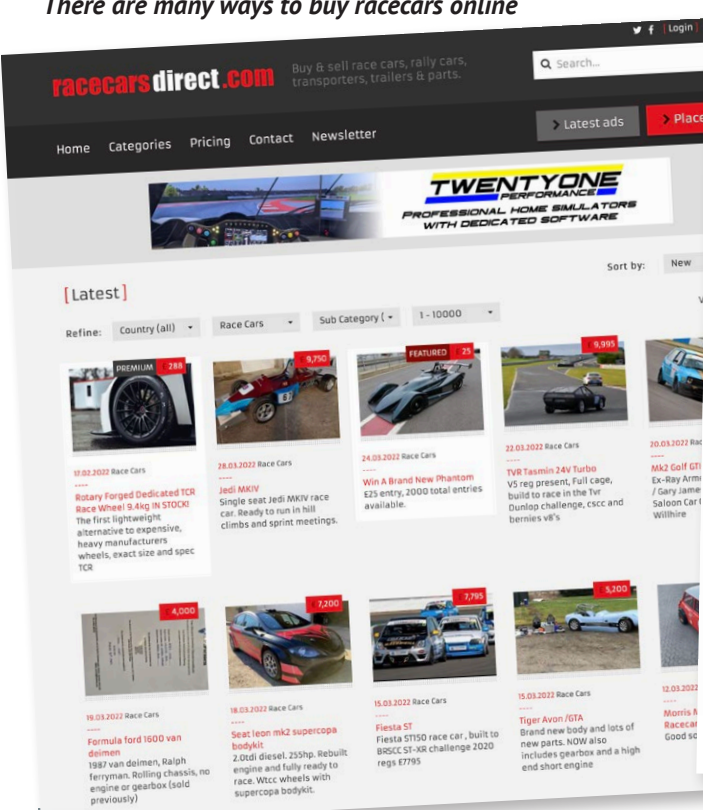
There are many ways to buy racecars online

Login

racecarsdirect.com Buy & sell race cars, rally cars, transporters, trailers & parts.

Search...

Latest ads

Place

Home Categories Pricing Contact Newsletter

TWENTYONE PERFORMANCE
PROFESSIONAL HOME SIMULATORS WITH DEDICATED SOFTWARE

Sort by: New

[Latest]

Refine: Country (all) Race Cars Sub Category ( 1 - 10000

PREMIUM 288
17.02.2022 Race Cars
----
Rotary Forged Dedicated TCR Race Wheel 9.4kg IN STOCK!
The first lightweight alternative to expensive, heavy manufacturers wheels, exact size and spec TCR

9,750
28.03.2022 Race Cars
----
Jedi MKIV
Single seat Jedi MKIV race car. Ready to run in hill climbs and sprint meetings.

FEATURED 25
24.03.2022 Race Cars
----
Win A Brand New Phantom
£25 entry, 2000 total entries available.

9,995
22.03.2022 Race Cars
----
TVR Tasmin 24V Turbo
V5 reg present, Full cage, build to race in the Tvr Dunlop challenge, cscc and bernies v8's

20.03.2022 Rac
----
Mk2 Golf GTI
Ex-Ray Armi / Gary Jame Saloon Car Willhire

4,000
19.03.2022 Race Cars
----
Formula ford 1600 van deimen
1987 van deimen, Ralph ferryman. Rolling chassis, no engine or gearbox (sold previously)

7,200
18.03.2022 Race Cars
----
Seat leon mk2 supercopa bodykit
2.0tdi diesel. 255hp. Rebuilt engine and fully ready to race. Wtcc wheels with supercopa bodykit.

7,795
15.03.2022 Race Cars
----
Fiesta ST
Fiesta ST150 race car , built to BRSCC ST-XR challenge 2020 regs £7795

5,200
15.03.2022 Race Cars
----
Tiger Avon /GTA
Brand new body and lots of new parts. NOW also includes gearbox and a high end short engine

12.03.2022
----
Morris M
Racecar
Good sc